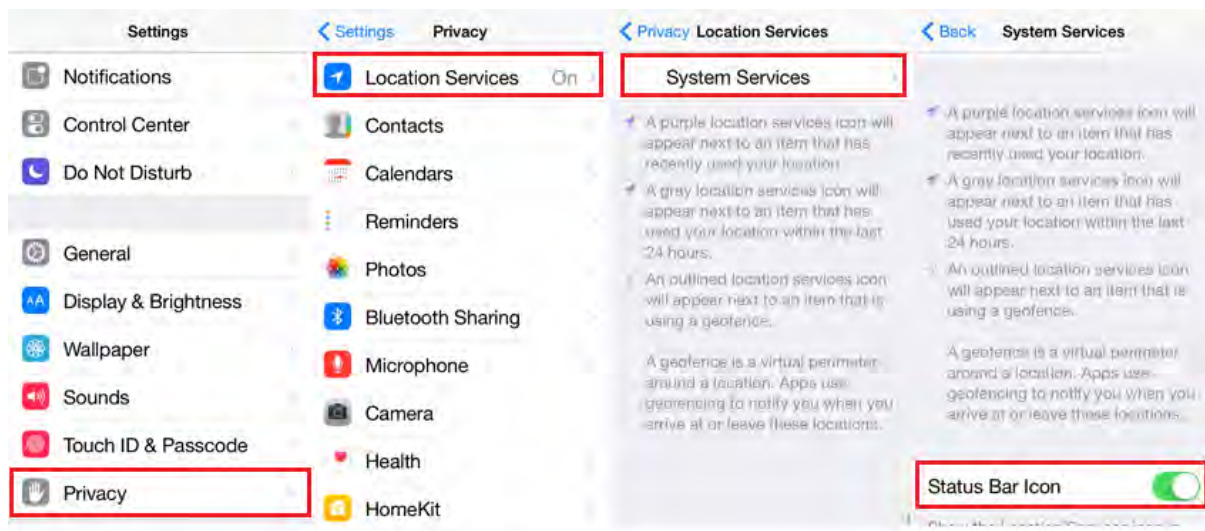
Settings

Notifications

Control Center

Do Not Disturb

General

Display & Brightness

Wallpaper

Sounds

Touch ID & Passcode

Privacy

< Settings Privacy

Location Services On

Contacts

Calendars

Reminders

Photos

Bluetooth Sharing

Microphone

Camera

Health

HomeKit

< Privacy Location Services

System Services

A purple location services icon will appear next to an item that has recently used your location.

A gray location services icon will appear next to an item that has used your location within the last 24 hours.

An outlined location services icon will appear next to an item that is using a geofence.

A geofence is a virtual perimeter around a location. Apps use geofencing to notify you when you arrive at or leave these locations.

< Back System Services

A purple location services icon will appear next to an item that has recently used your location.

A gray location services icon will appear next to an item that has used your location within the last 24 hours.

An outlined location services icon will appear next to an item that is using a geofence.

A geofence is a virtual perimeter around a location. Apps use geofencing to notify you when you arrive at or leave these locations.

Status Bar Icon

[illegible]